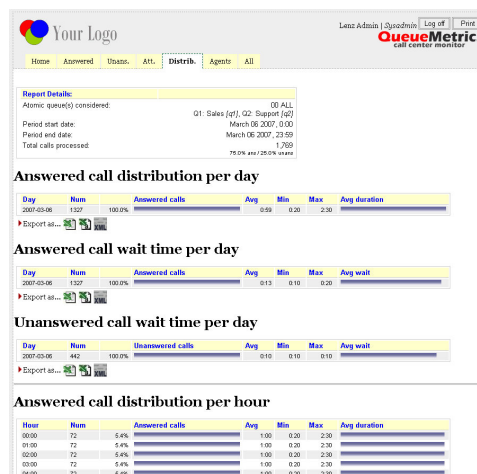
Your Logo

Lenz Admin | Sysadmin Log off Print

QueueMetrics call center monitor

Home | Answered | Unans. | Att. | Distrib. | Agents | All

Report Details:

Atomic queue(s) considered: 00 ALL
Q1: Sales [q1], Q2: Support [q2]
Period start date: March 06 2007, 0:00
Period end date: March 06 2007, 23:59
Total calls processed: 1,769
75.0% ans / 25.0% unans

Answered call distribution per day

| Day | Num | | Answered calls | Avg | Min | Max | Avg duration |
|---|---|---|---|---|---|---|---|
| 2007-03-06 | 1327 | 100.0% | | 0:59 | 0:20 | 2:30 | |

Export as...

Answered call wait time per day

| Day | Num | | Answered calls | Avg | Min | Max | Avg wait |
|---|---|---|---|---|---|---|---|
| 2007-03-06 | 1327 | 100.0% | | 0:13 | 0:10 | 0:20 | |

Export as...

Unanswered call wait time per day

| Day | Num | | Unanswered calls | Avg | Min | Max | Avg wait |
|---|---|---|---|---|---|---|---|
| 2007-03-06 | 442 | 100.0% | | 0:10 | 0:10 | 0:10 | |

Export as...

Answered call distribution per hour

| Hour | Num | | Answered calls | Avg | Min | Max | Avg duration |
|---|---|---|---|---|---|---|---|
| 00:00 | 72 | 5.4% | | 1:00 | 0:20 | 2:30 | |
| 01:00 | 72 | 5.4% | | 1:00 | 0:20 | 2:30 | |
| 02:00 | 72 | 5.4% | | 1:00 | 0:20 | 2:30 | |
| 03:00 | 72 | 5.4% | | 1:00 | 0:20 | 2:30 | |
| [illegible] | 72 | 5.4% | | 1:00 | 0:20 | 2:30 | |